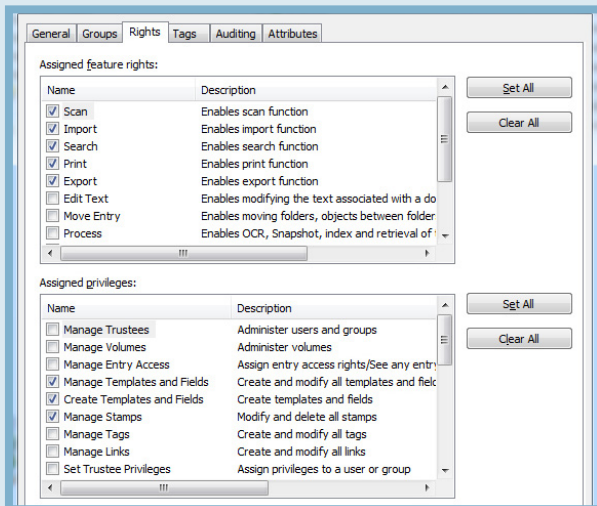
General Groups Rights Tags Auditing Attributes

Assigned feature rights:

| Name | Description |
|---|---|
| Scan | Enables scan function |
| Import | Enables import function |
| Search | Enables search function |
| Print | Enables print function |
| Export | Enables export function |
| Edit Text | Enables modifying the text associated with a do |
| Move Entry | Enables moving folders, objects between folder |
| Process | Enables OCR, Snapshot, index and retrieval of |

Set All
Clear All

Assigned privileges:

| Name | Description |
|---|---|
| Manage Trustees | Administer users and groups |
| Manage Volumes | Administer volumes |
| Manage Entry Access | Assign entry access rights/See any entr |
| Manage Templates and Fields | Create and modify all templates and field |
| Create Templates and Fields | Create templates and fields |
| Manage Stamps | Modify and delete all stamps |
| Manage Tags | Create and modify all tags |
| Manage Links | Create and modify all links |
| Set Trustee Privileges | Assign privileges to a user or group |

Set All
Clear All